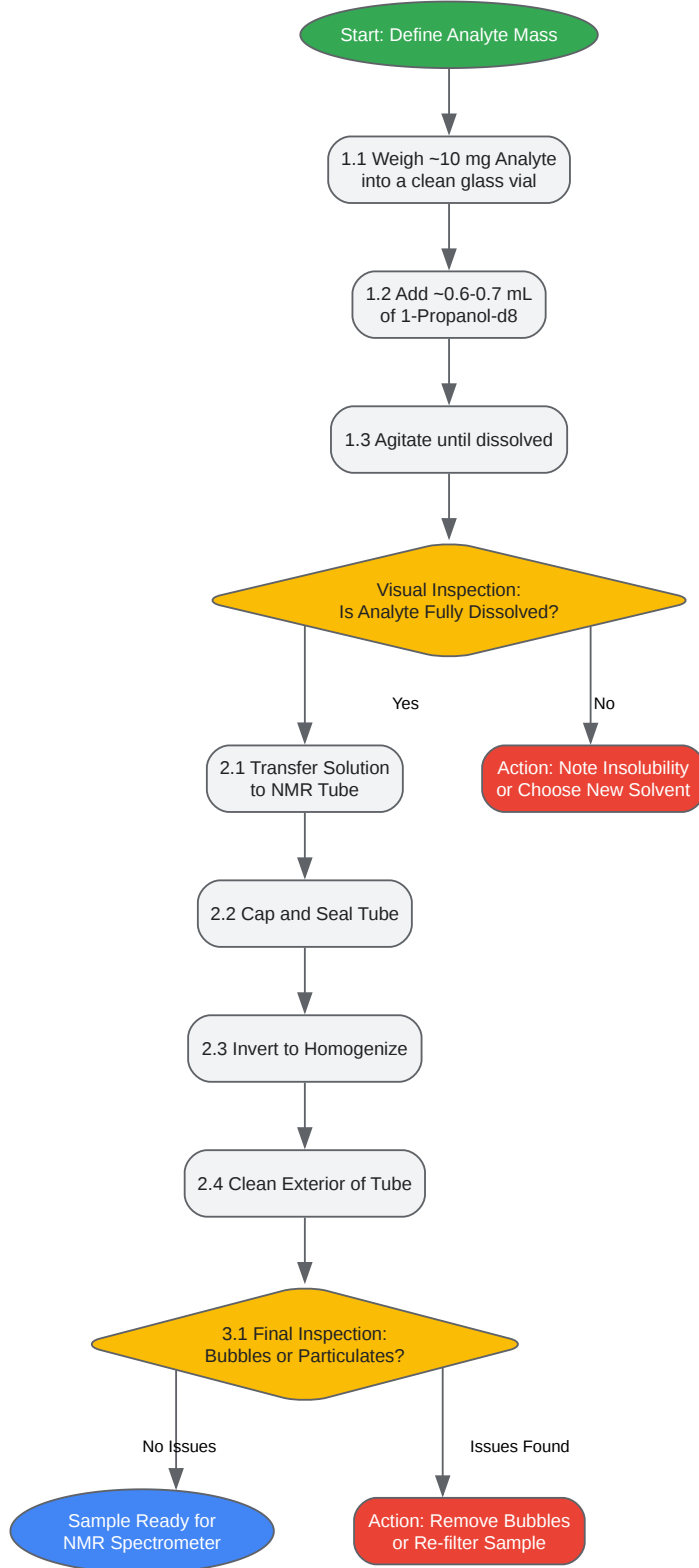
Start: Define Analyte Mass

1.1 Weigh ~10 mg Analyte into a clean glass vial

1.2 Add ~0.6-0.7 mL of 1-Propanol-d8

1.3 Agitate until dissolved

Visual Inspection: Is Analyte Fully Dissolved?

Yes

No

2.1 Transfer Solution to NMR Tube

Action: Note Insolubility or Choose New Solvent

2.2 Cap and Seal Tube

2.3 Invert to Homogenize

2.4 Clean Exterior of Tube

3.1 Final Inspection: Bubbles or Particulates?

No Issues

Issues Found

Sample Ready for NMR Spectrometer

Action: Remove Bubbles or Re-filter Sample